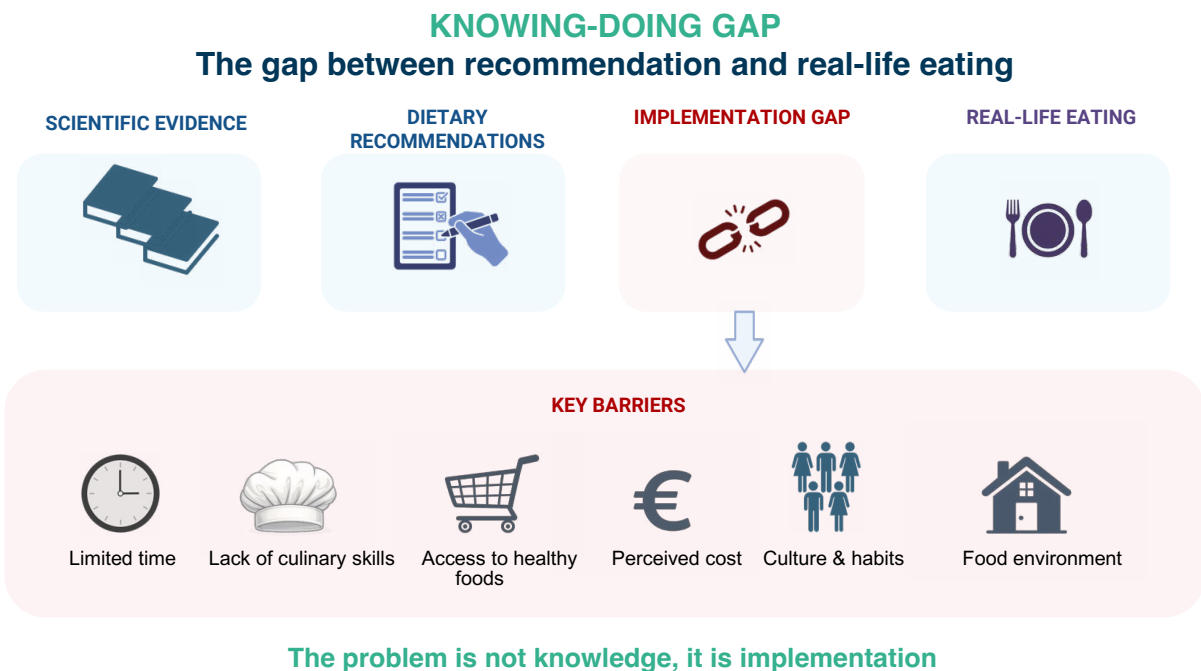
KNOWING-DOING GAP
The gap between recommendation and real-life eating

SCIENTIFIC EVIDENCE

DIETARY RECOMMENDATIONS

IMPLEMENTATION GAP

REAL-LIFE EATING

KEY BARRIERS

Limited time

Lack of culinary skills

Access to healthy foods

€

Perceived cost

Culture & habits

Food environment

The problem is not knowledge, it is implementation